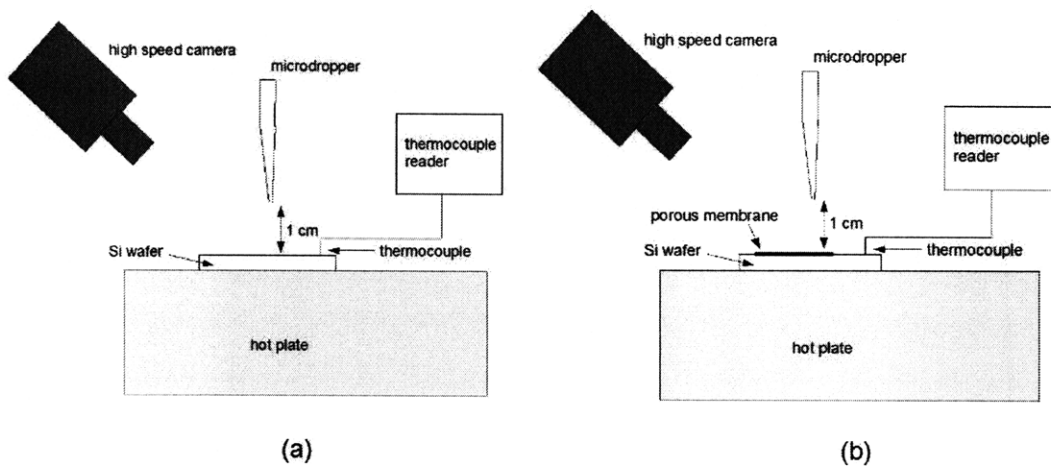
high speed camera

microdropper

thermocouple reader

1 cm

Si wafer

thermocouple

hot plate

(a)

high speed camera

microdropper

thermocouple reader

porous membrane

1 cm

Si wafer

thermocouple

hot plate

(b)